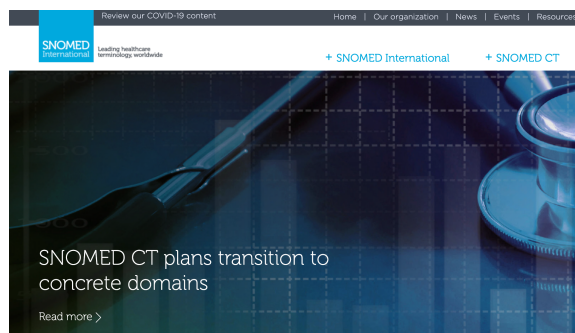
Review our COVID-19 content

Home | Our organization | News | Events | Resources

SNOMED International

Leading healthcare terminology worldwide

+ SNOMED International

+ SNOMED CT

SNOMED CT plans transition to concrete domains

Read more >